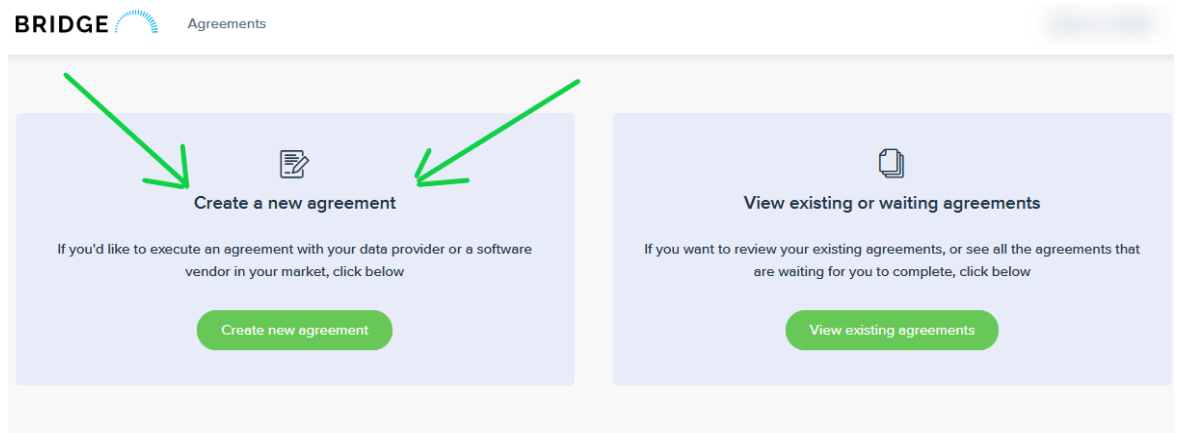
BRIDGE

Agreements

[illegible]

Create a new agreement

If you'd like to execute an agreement with your data provider or a software vendor in your market, click below

Create new agreement

View existing or waiting agreements

If you want to review your existing agreements, or see all the agreements that are waiting for you to complete, click below

View existing agreements